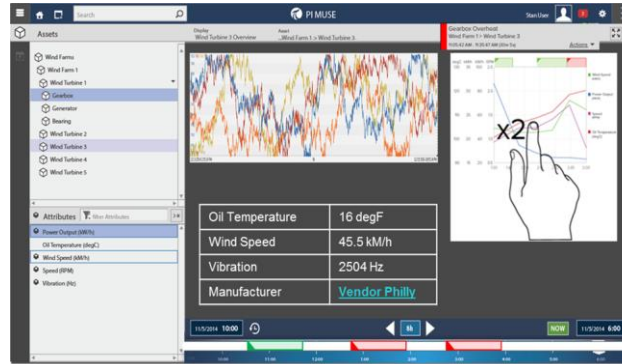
Search

PI MUSE

Stan User

Assets

Display
Wind Turbine 3 Overview

Asset
...Wind Farm 1 > Wind Turbine 3

Gearbox Overheat
Wind Farm 1 > Wind Turbine 3

Actions

Wind Farms
Wind Farm 1
Wind Turbine 1
Gearbox
Generator
Bearing
Wind Turbine 2
Wind Turbine 3
Wind Turbine 4
Wind Turbine 5

Attributes
Filter Attributes

Power Output (kW/h)
Oil Temperature (degC)
Wind Speed (kM/h)
Speed (RPM)
Vibration (Hz)

x2

| Oil Temperature | 16 degF |
|---|---|
| Wind Speed | 45.5 kM/h |
| Vibration | 2504 Hz |
| Manufacturer | Vendor Philly |

11/5/2014 10:00

6h

NOW

11/5/2014 6:00